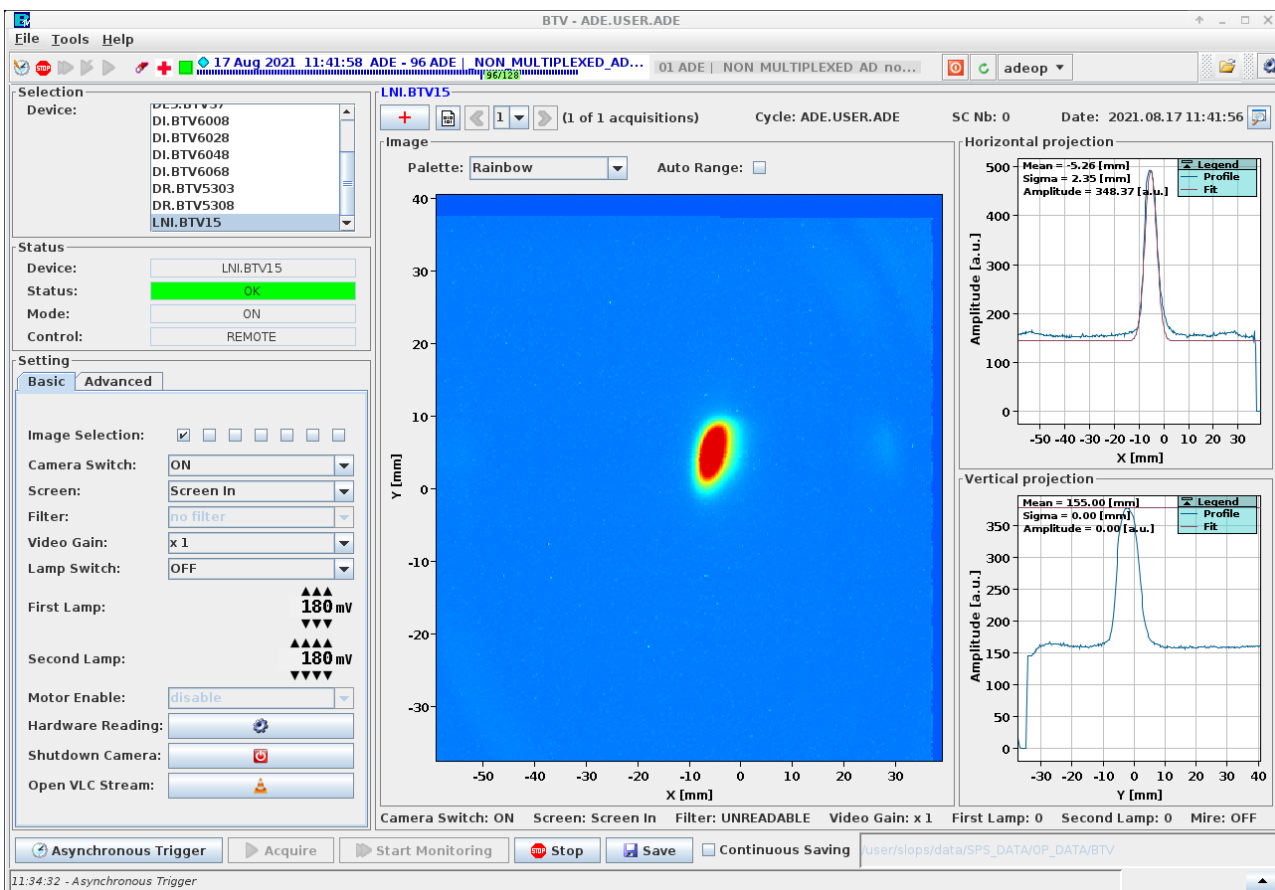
BTV - ADE.USER.ADE

File Tools Help

17 Aug 2021 11:41:58 ADE - 96 ADE | NON_MULTIPLEXED_AD... 96/128

01 ADE | NON MULTIPLEXED AD no...

adeop

Selection
Device:
DE.BTV37
DI.BTV6008
DI.BTV6028
DI.BTV6048
DI.BTV6068
DR.BTV5303
DR.BTV5308
LNI.BTV15

Status
Device: LNI.BTV15
Status: OK
Mode: ON
Control: REMOTE

Setting
Basic Advanced

Image Selection:
Camera Switch: ON
Screen: Screen In
Filter: no filter
Video Gain: x 1
Lamp Switch: OFF
First Lamp: 180 mV
Second Lamp: 180 mV
Motor Enable: disable
Hardware Reading:
Shutdown Camera:
Open VLC Stream:

LNI.BTV15

1 (1 of 1 acquisitions) Cycle: ADE.USER.ADE SC Nb: 0 Date: 2021.08.17 11:41:56

Image
Palette: Rainbow Auto Range:

40 30 20 10 0 -10 -20 -30
Y [mm]
-50 -40 -30 -20 -10 0 10 20 30
X [mm]

Horizontal projection
Mean = -5.26 [mm]
Sigma = 2.35 [mm]
Amplitude = 348.37 [a.u.]
Legend
Profile
Fit
500 400 300 200 100 0
Amplitude [a.u.]
-50 -40 -30 -20 -10 0 10 20 30
X [mm]

Vertical projection
Mean = 155.00 [mm]
Sigma = 0.00 [mm]
Amplitude = 0.00 [a.u.]
Legend
Profile
Fit
350 300 250 200 150 100 50 0
Amplitude [a.u.]
-30 -20 -10 0 10 20 30 40
Y [mm]

Camera Switch: ON Screen: Screen In Filter: UNREADABLE Video Gain: x 1 First Lamp: 0 Second Lamp: 0 Mire: OFF

Asynchronous Trigger Acquire Start Monitoring Stop Save Continuous Saving /user/slops/data/SPS_DATA/OP_DATA/BTV

11:34:32 - Asynchronous Trigger